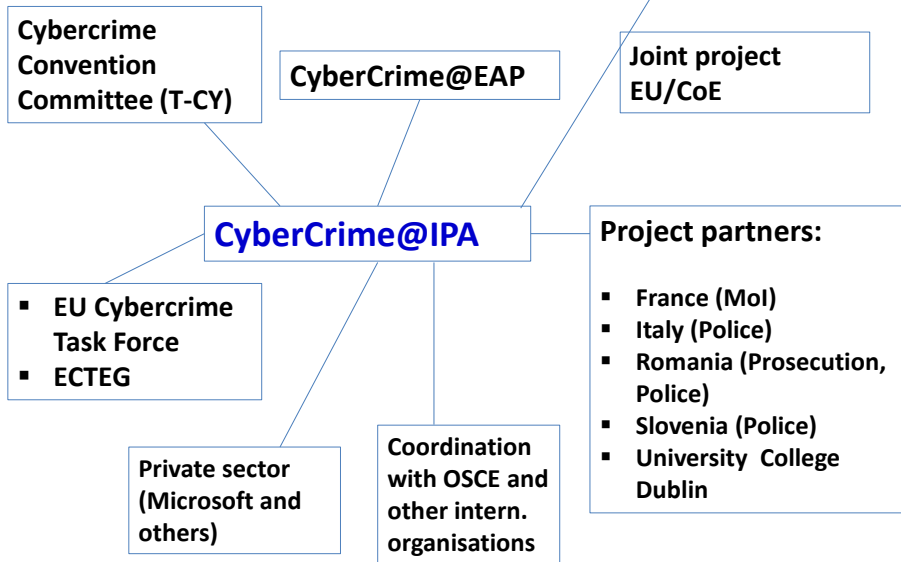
Cybercrime Convention Committee (T-CY)

CyberCrime@EAP

Joint project EU/CoE

CyberCrime@IPA

Project partners:

- France (MoI)
- Italy (Police)
- Romania (Prosecution, Police)
- Slovenia (Police)
- University College Dublin

- EU Cybercrime Task Force
- ECTEG

Private sector (Microsoft and others)

Coordination with OSCE and other intern. organisations